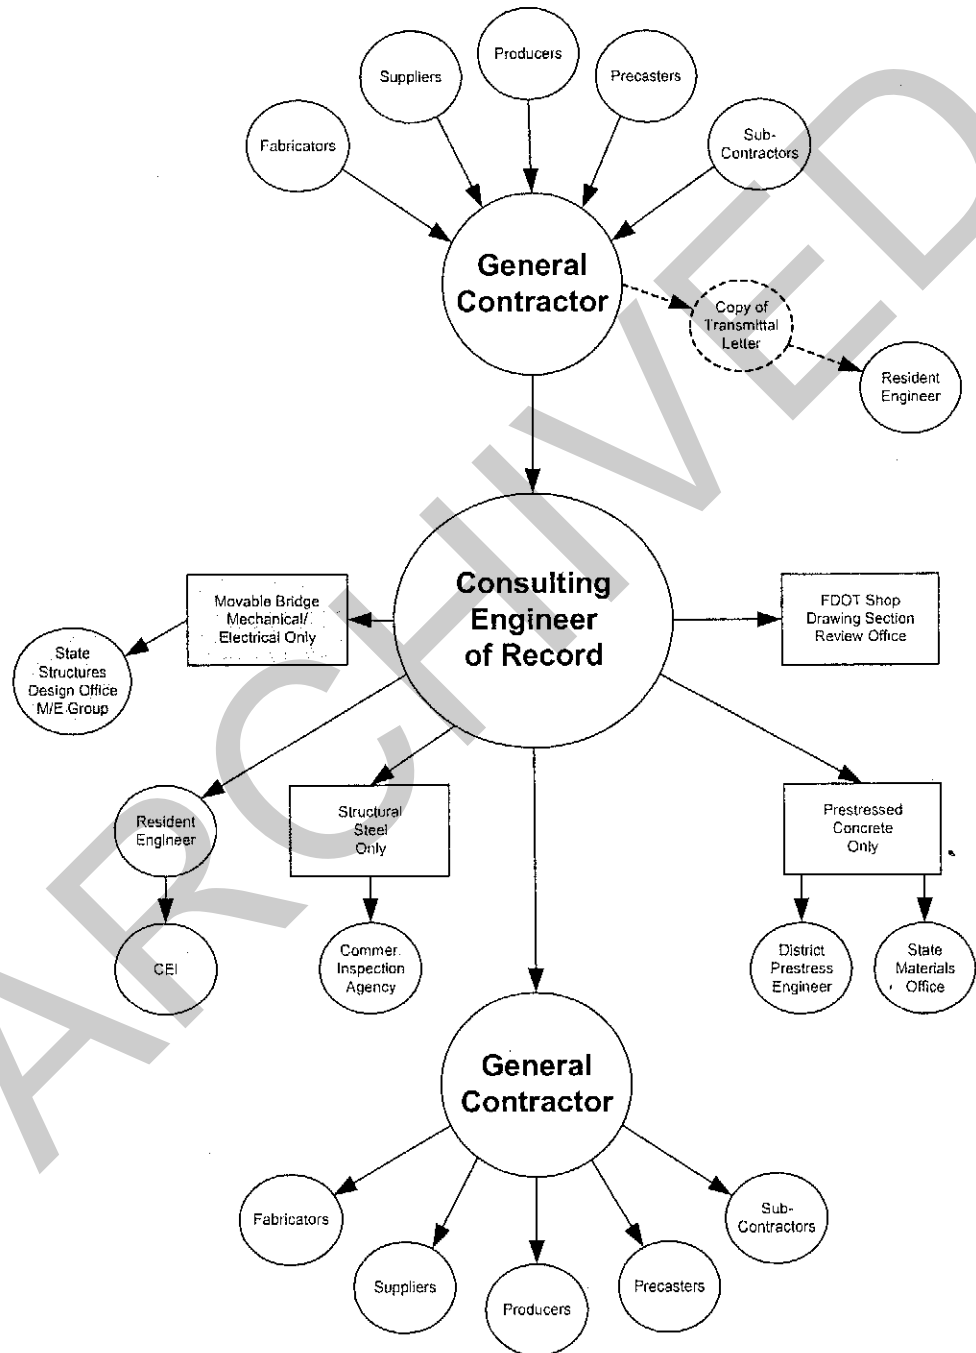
Suppliers

Producers

Precasters

Fabricators

Sub-Contractors

General Contractor

Copy of Transmittal Letter

Resident Engineer

Movable Bridge Mechanical/ Electrical Only

Consulting Engineer of Record

FDOT Shop Drawing Section Review Office

State Structures Design Office M/E Group

Resident Engineer

Structural Steel Only

Prestressed Concrete Only

CEI

Commer. Inspection Agency

District Prestress Engineer

State Materials Office

General Contractor

Fabricators

Sub-Contractors

Suppliers

Producers

Precasters

ARCHIVED